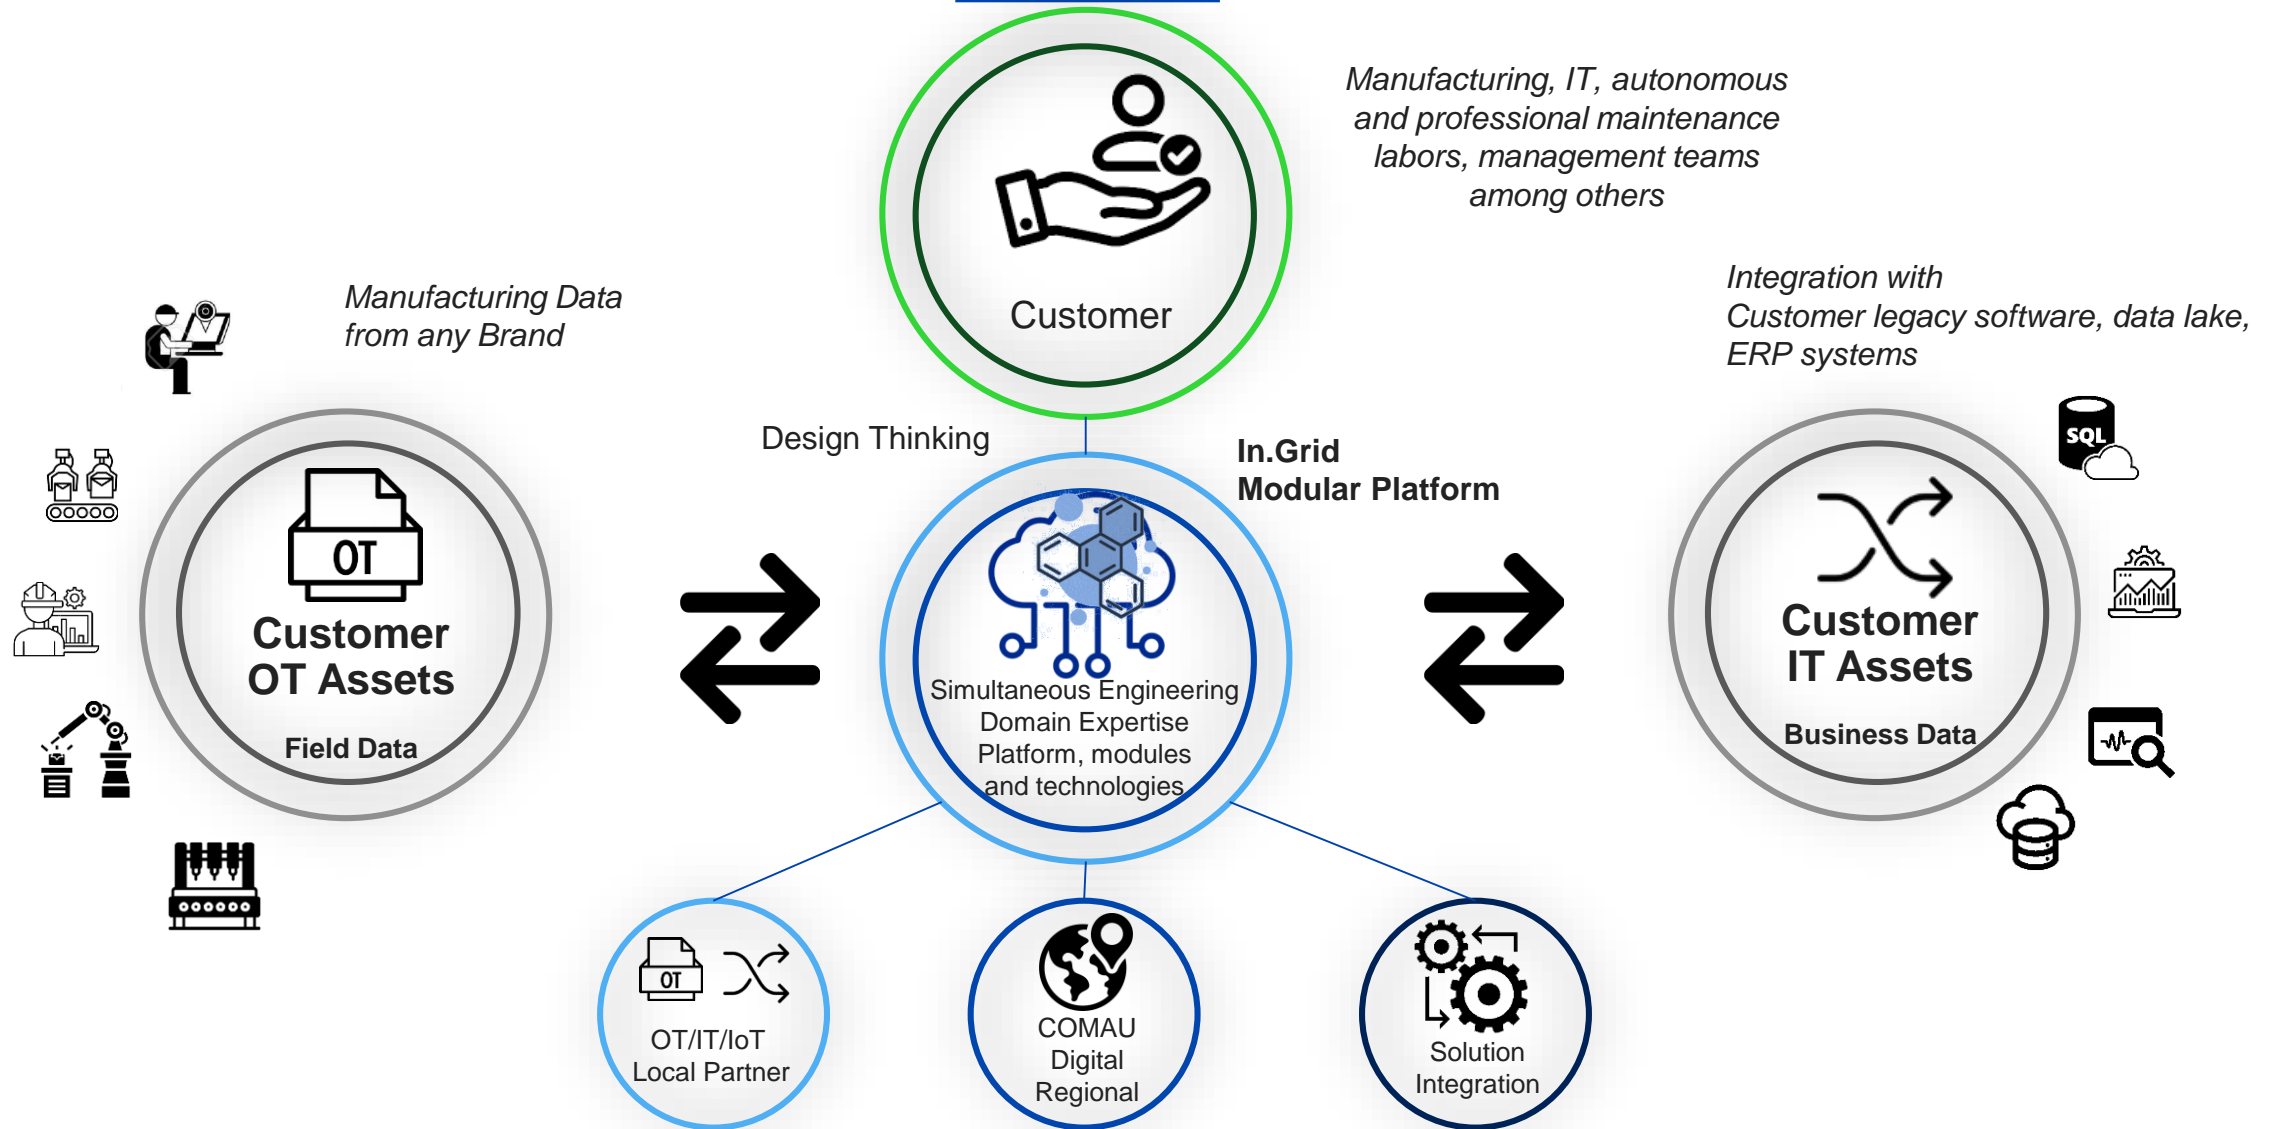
Customer

Manufacturing, IT, autonomous and professional maintenance labors, management teams among others

Manufacturing Data from any Brand

Integration with Customer legacy software, data lake, ERP systems

SQL

OT

Customer OT Assets

Field Data

Design Thinking

In.Grid Modular Platform

Simultaneous Engineering Domain Expertise Platform, modules and technologies

Customer IT Assets

Business Data

OT

OT/IT/IoT Local Partner

COMAU Digital Regional

Solution Integration